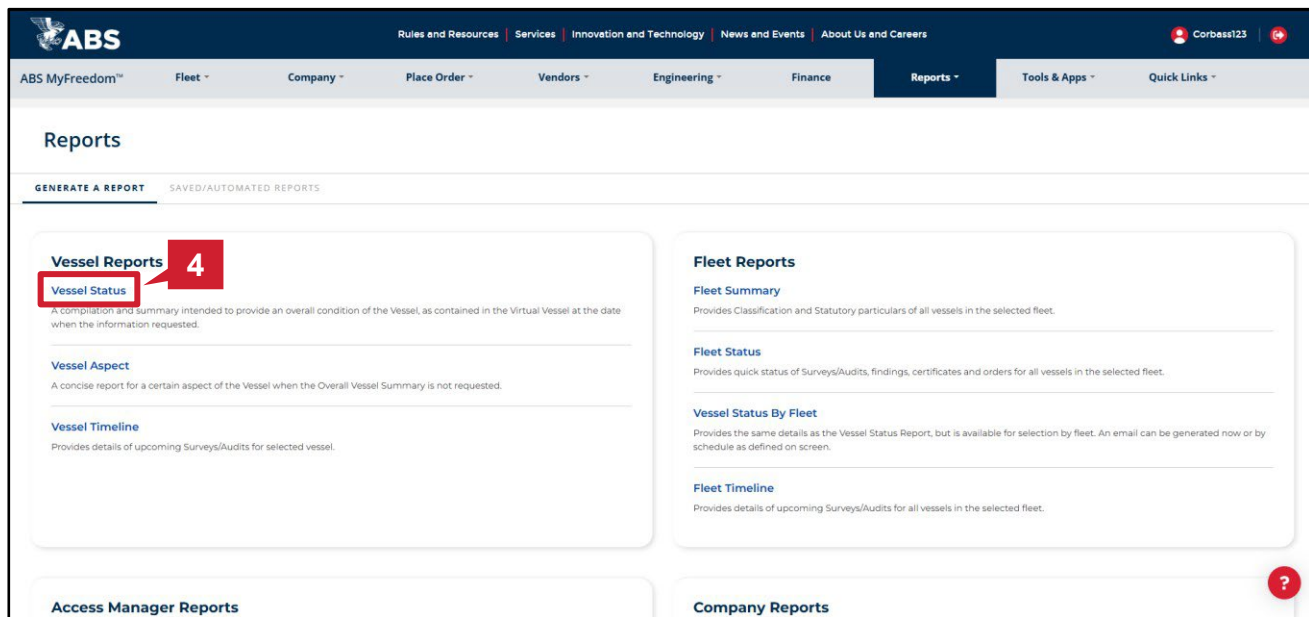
ABS

Rules and Resources | Services | Innovation and Technology | News and Events | About Us and Careers

Corbass123

ABS MyFreedom™ Fleet Company Place Order Vendors Engineering Finance Reports Tools & Apps Quick Links

Reports

GENERATE A REPORT SAVED/AUTOMATED REPORTS

Vessel Reports

4

Vessel Status

A compilation and summary intended to provide an overall condition of the Vessel, as contained in the Virtual Vessel at the date when the information requested.

Vessel Aspect

A concise report for a certain aspect of the Vessel when the Overall Vessel Summary is not requested.

Vessel Timeline

Provides details of upcoming Surveys/Audits for selected vessel.

Fleet Reports

Fleet Summary

Provides Classification and Statutory particulars of all vessels in the selected fleet.

Fleet Status

Provides quick status of Surveys/Audits, findings, certificates and orders for all vessels in the selected fleet.

Vessel Status By Fleet

Provides the same details as the Vessel Status Report, but is available for selection by fleet. An email can be generated now or by schedule as defined on screen.

Fleet Timeline

Provides details of upcoming Surveys/Audits for all vessels in the selected fleet.

Access Manager Reports

Company Reports

?